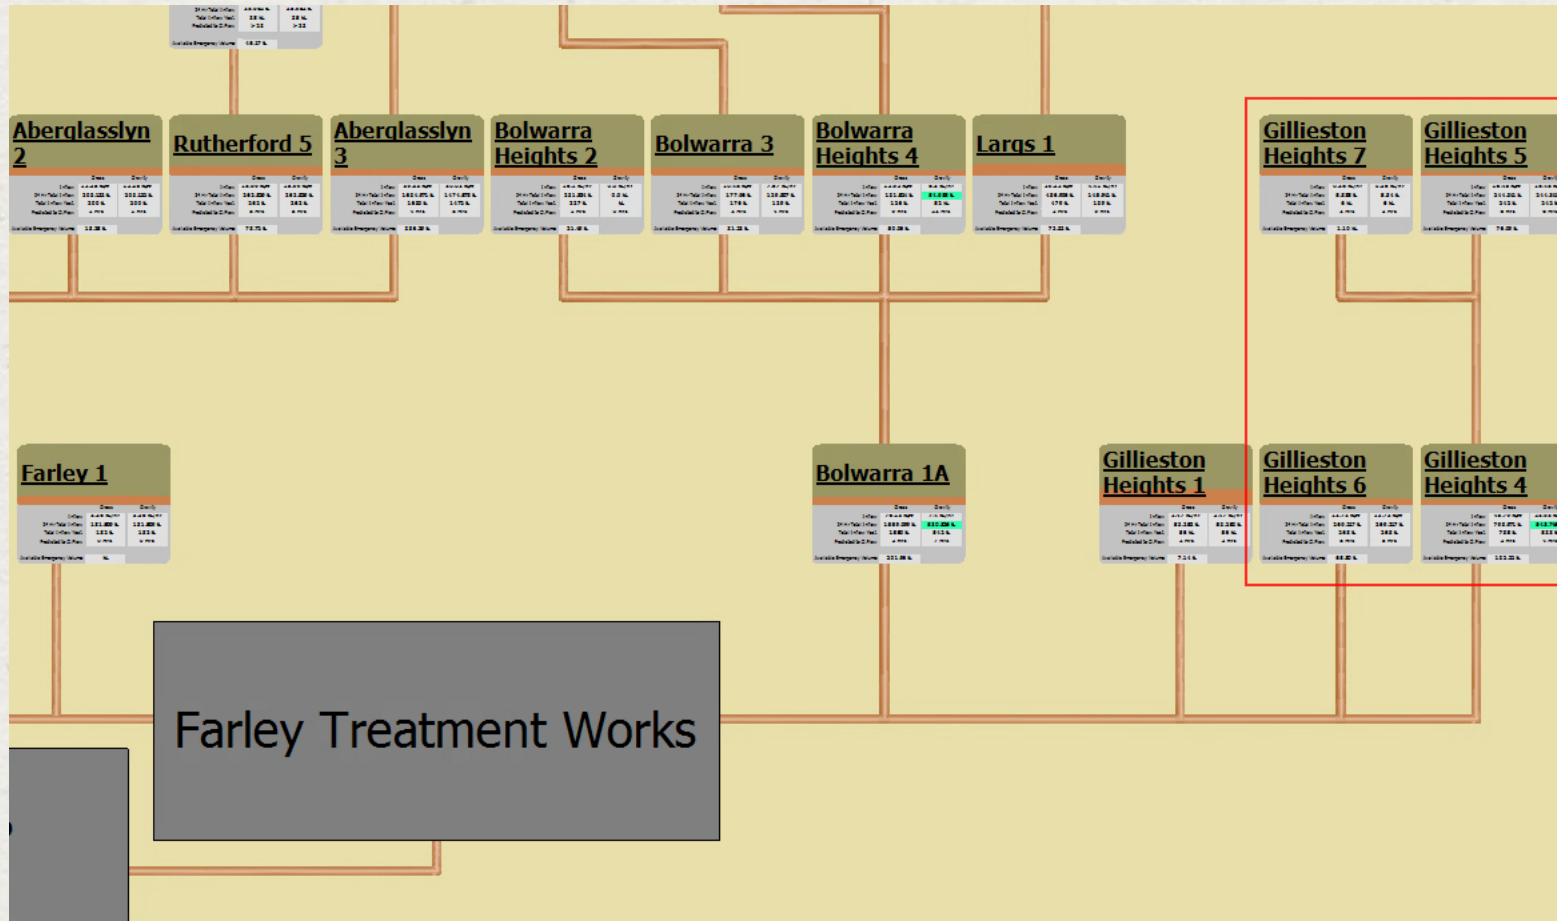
Aberglasslyn 2

Rutherford 5

Aberglasslyn 3

Bolwarra Heights 2

Bolwarra 3

Bolwarra Heights 4

Largs 1

Gillieston Heights 7

Gillieston Heights 5

Farley 1

Bolwarra 1A

Gillieston Heights 1

Gillieston Heights 6

Gillieston Heights 4

Farley Treatment Works